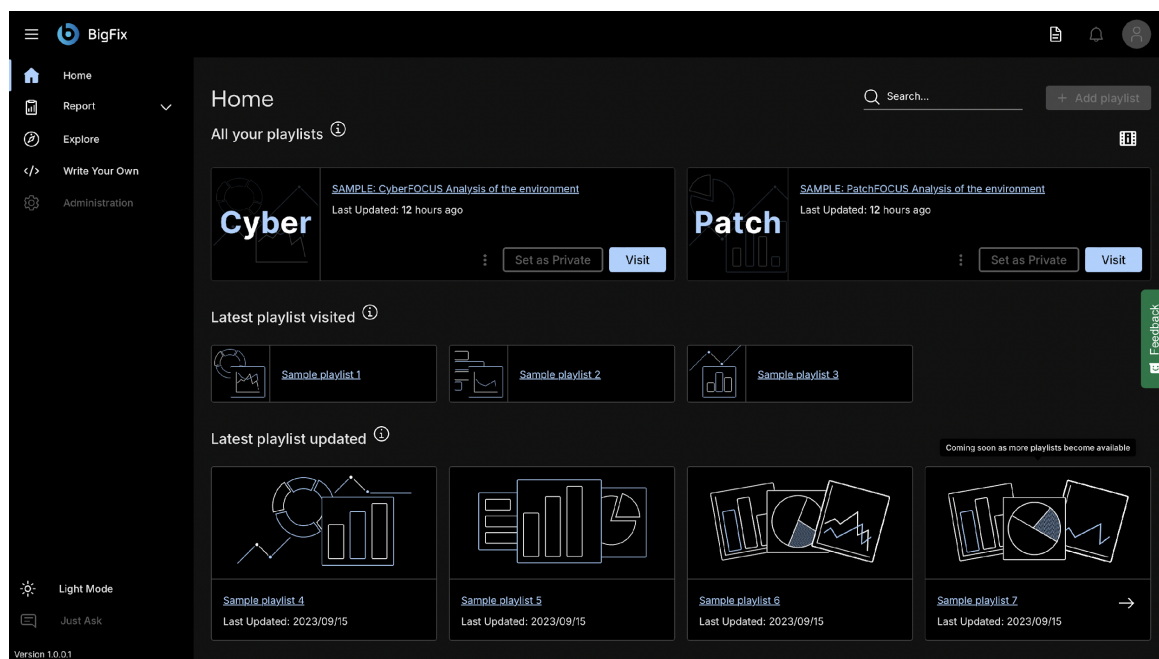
BigFix

Home
Report
Explore
Write Your Own
Administration

Home
Search...
+ Add playlist
All your playlists

Cyber
SAMPLE: CyberFOCUS Analysis of the environment
Last Updated: 12 hours ago
Set as Private
Visit

Patch
SAMPLE: PatchFOCUS Analysis of the environment
Last Updated: 12 hours ago
Set as Private
Visit

Latest playlist visited

Sample playlist 1
Sample playlist 2
Sample playlist 3

Feedback

Latest playlist updated
Coming soon as more playlists become available

Sample playlist 4
Last Updated: 2023/09/15

Sample playlist 5
Last Updated: 2023/09/15

Sample playlist 6
Last Updated: 2023/09/15

Sample playlist 7
Last Updated: 2023/09/15

Light Mode
Just Ask
Version 1.0.0.1